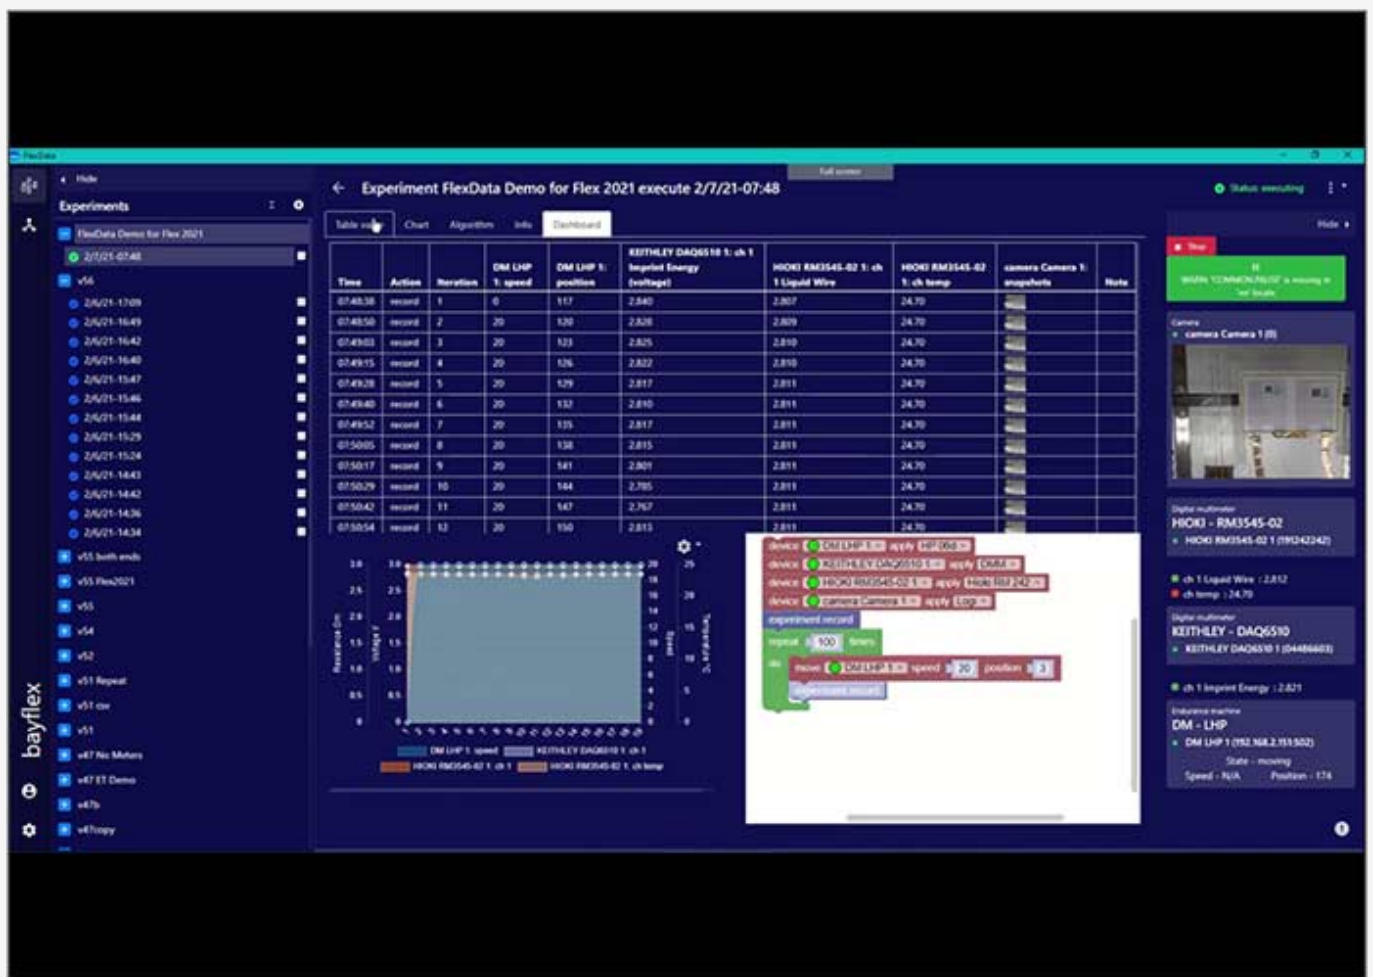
FlexData

Hide

Experiments

FlexData Demo for Flex 2021

2/7/21-07:48

v56

2/6/21-17:09

2/6/21-16:49

2/6/21-16:42

2/6/21-16:40

2/6/21-15:47

2/6/21-15:46

2/6/21-15:44

2/6/21-15:29

2/6/21-15:24

2/6/21-14:43

2/6/21-14:42

2/6/21-14:36

2/6/21-14:34

v55 both ends

v55 Flex2021

v55

v54

v52

v51 Repeat

v51 csv

v51

v47 No Meters

v47 ET Demo

v47b

v47copy

bayflex

Full screen

Experiment FlexData Demo for Flex 2021 execute 2/7/21-07:48

Status: executing

Table view | Chart | Algorithm | Info | Dashboard

| Time | Action | Iteration | DM LHP 1: speed | DM LHP 1: position | KEITHLEY DAQ6510 1: ch 1 Imprint Energy (voltage) | HIOKI RM3545-02 1: ch 1 Liquid Wire | HIOKI RM3545-02 1: ch temp | camera Camera 1: snapshots | Note |
|---|---|---|---|---|---|---|---|---|---|
| 07:48:38 | record | 1 | 0 | 117 | 2.840 | 2.807 | 24.70 | | |
| 07:48:50 | record | 2 | 20 | 120 | 2.828 | 2.809 | 24.70 | | |
| 07:49:03 | record | 3 | 20 | 123 | 2.825 | 2.810 | 24.70 | | |
| 07:49:15 | record | 4 | 20 | 126 | 2.822 | 2.810 | 24.70 | | |
| 07:49:28 | record | 5 | 20 | 129 | 2.817 | 2.811 | 24.70 | | |
| 07:49:40 | record | 6 | 20 | 132 | 2.810 | 2.811 | 24.70 | | |
| 07:49:52 | record | 7 | 20 | 135 | 2.817 | 2.811 | 24.70 | | |
| 07:50:05 | record | 8 | 20 | 138 | 2.815 | 2.811 | 24.70 | | |
| 07:50:17 | record | 9 | 20 | 141 | 2.801 | 2.811 | 24.70 | | |
| 07:50:29 | record | 10 | 20 | 144 | 2.785 | 2.811 | 24.70 | | |
| 07:50:42 | record | 11 | 20 | 147 | 2.767 | 2.811 | 24.70 | | |
| 07:50:54 | record | 12 | 20 | 150 | 2.813 | 2.811 | 24.70 | | |

DM LHP 1: speed
KEITHLEY DAQ6510 1: ch 1
HIOKI RM3545-02 1: ch 1
HIOKI RM3545-02 1: ch temp

device DM LHP 1 apply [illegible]
device KEITHLEY DAQ6510 1 apply DMM
device HIOKI RM3545-02 1 apply Hioki RM 242
device camera Camera 1 apply Logi
experiment record
repeat 100 times
do move DM LHP 1 speed 20 position 3
experiment record

Hide

Stop

WARN: 'COMMON.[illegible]' is missing in 'en' locale

Camera
camera Camera 1 (0)

Digital multimeter
HIOKI - RM3545-02
HIOKI RM3545-02 1 (191242242)
ch 1 Liquid Wire : 2.812
ch temp : 24.70

Digital multimeter
KEITHLEY - DAQ6510
KEITHLEY DAQ6510 1 (04486603)
ch 1 Imprint Energy : 2.821

Endurance machine
DM - LHP
DM LHP 1 (192.168.2.153:502)
State - moving
Speed - N/A Position - 174